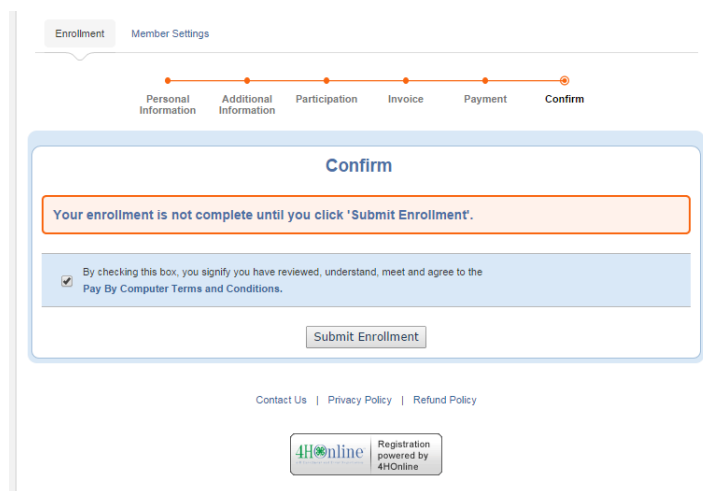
Enrollment Member Settings

Personal Information Additional Information Participation Invoice Payment Confirm

Confirm

Your enrollment is not complete until you click 'Submit Enrollment'.

By checking this box, you signify you have reviewed, understand, meet and agree to the Pay By Computer Terms and Conditions.

Submit Enrollment

Contact Us | Privacy Policy | Refund Policy

4HOnline Registration powered by 4HOnline